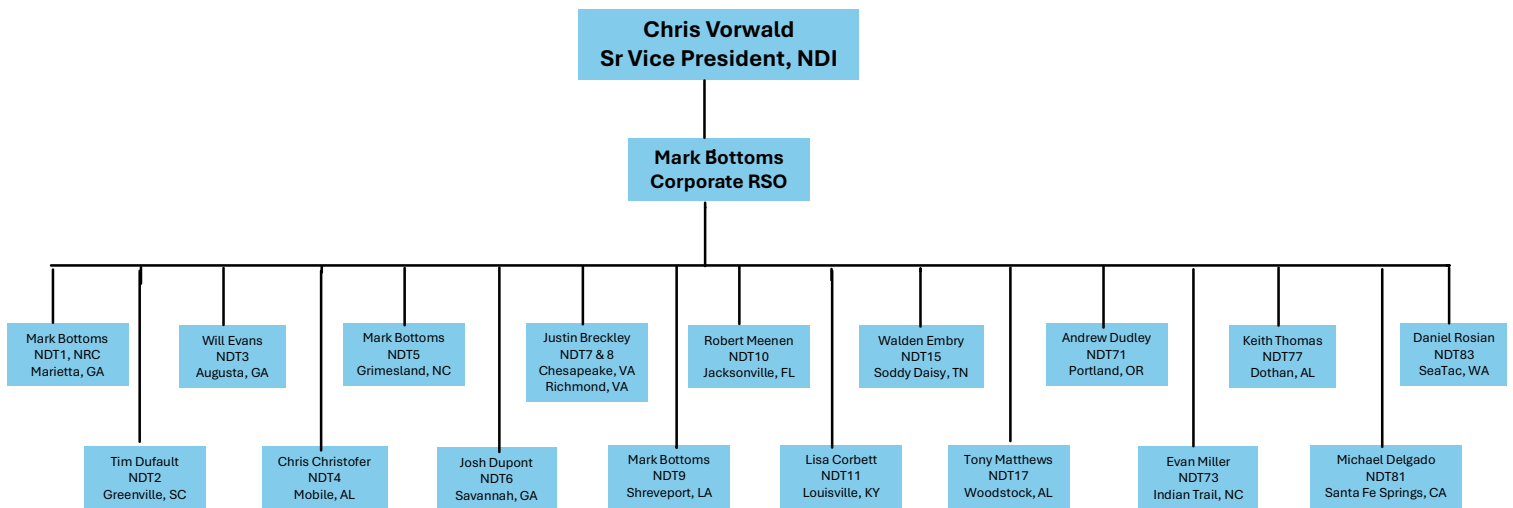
Chris Vorwald
Sr Vice President, NDI

Mark Bottoms
Corporate RSO

Mark Bottoms
NDT1, NRC
Marietta, GA

Tim Dufault
NDT2
Greenville, SC

Will Evans
NDT3
Augusta, GA

Chris Christofer
NDT4
Mobile, AL

Mark Bottoms
NDT5
Grimesland, NC

Josh Dupont
NDT6
Savannah, GA

Justin Breckley
NDT7 & 8
Chesapeake, VA
Richmond, VA

Mark Bottoms
NDT9
Shreveport, LA

Robert Meenen
NDT10
Jacksonville, FL

Lisa Corbett
NDT11
Louisville, KY

Walden Embry
NDT15
Soddy Daisy, TN

Tony Matthews
NDT17
Woodstock, AL

Andrew Dudley
NDT71
Portland, OR

Evan Miller
NDT73
Indian Trail, NC

Keith Thomas
NDT77
Dothan, AL

Michael Delgado
NDT81
Santa Fe Springs, CA

Daniel Rosian
NDT83
SeaTac, WA